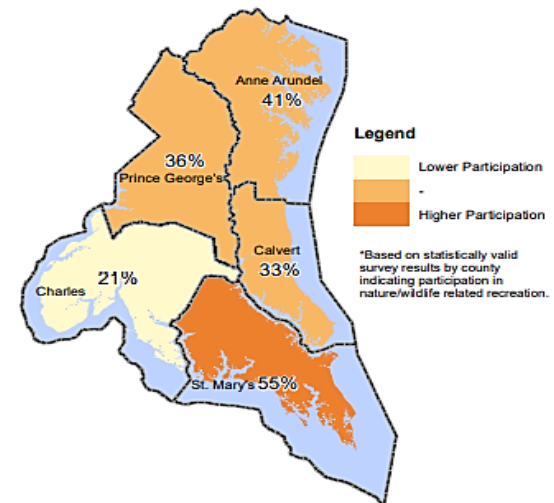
Anne Arundel
41%

36%
Prince George's

Calvert
33%

Charles
21%

St. Mary's 55%

Legend

Lower Participation

-

Higher Participation

*Based on statistically valid survey results by county indicating participation in nature/wildlife related recreation.